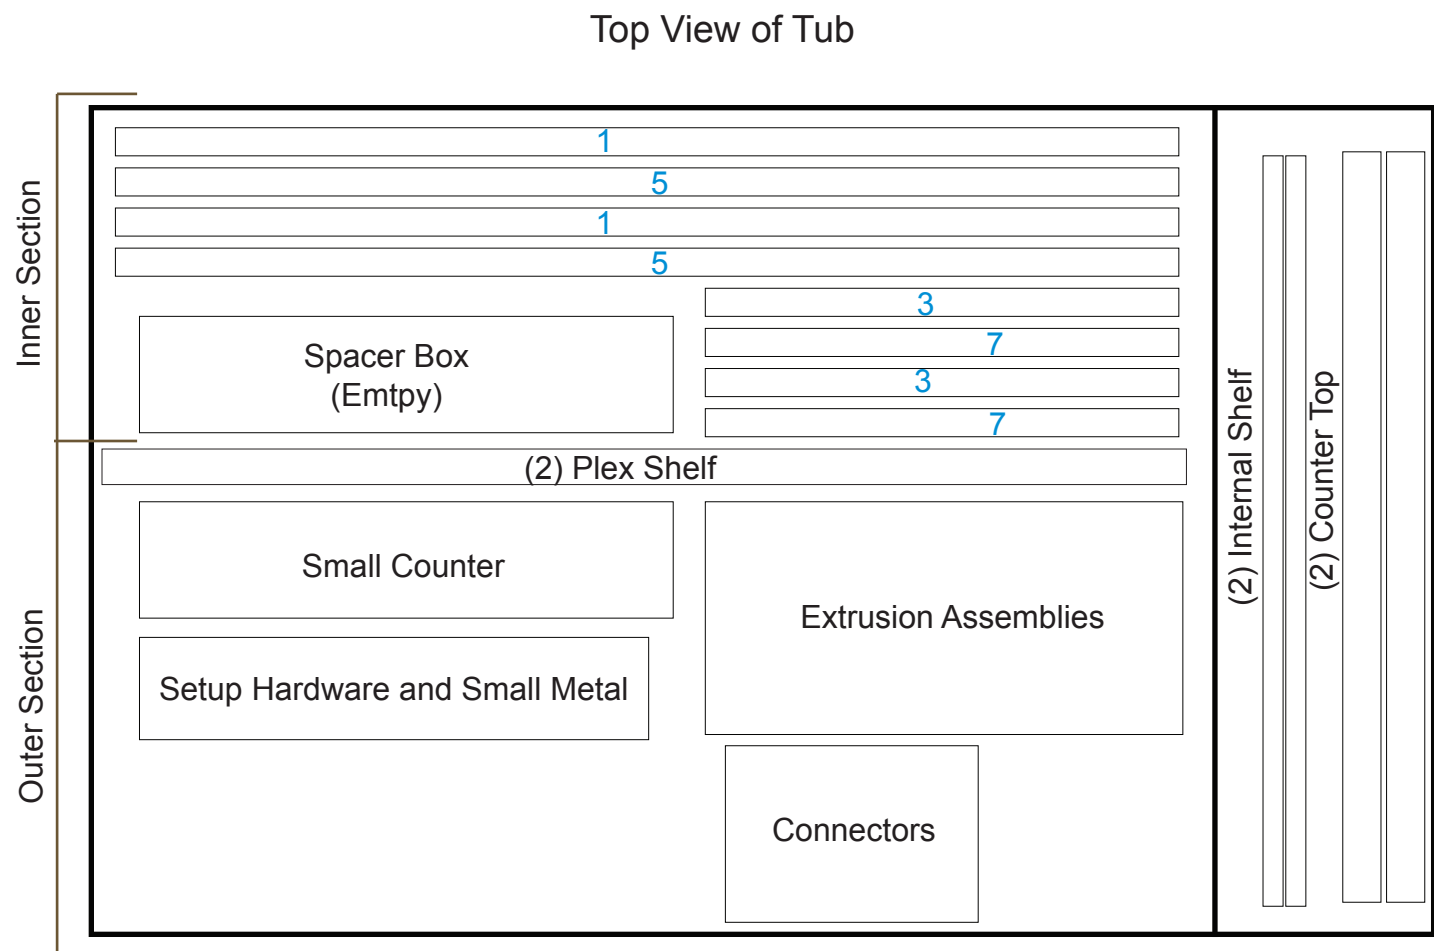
Top View of Tub

Inner Section

1

5

1

5

3

7

3

7

Spacer Box
(Emtpy)

(2) Plex Shelf

Outer Section

Small Counter

Setup Hardware and Small Metal

Extrusion Assemblies

Connectors

(2) Internal Shelf

(2) Counter Top